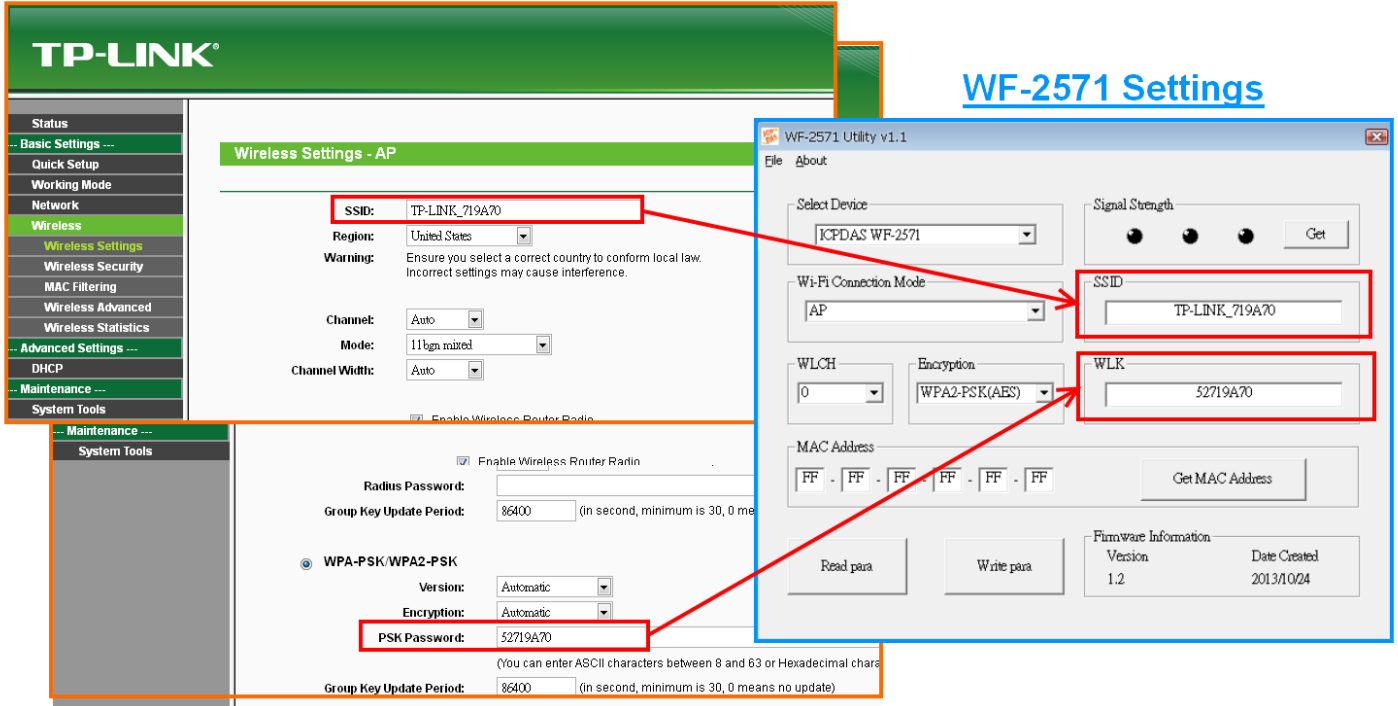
TP-LINK®

Status
-- Basic Settings ---
Quick Setup
Working Mode
Network
Wireless
Wireless Settings
Wireless Security
MAC Filtering
Wireless Advanced
Wireless Statistics
-- Advanced Settings ---
DHCP
-- Maintenance ---
System Tools

Wireless Settings - AP

SSID: TP-LINK_719A70
Region: United States
Warning: Ensure you select a correct country to conform local law. Incorrect settings may cause interference.

Channel: Auto
Mode: 11bgn mixed
Channel Width: Auto

Enable Wireless Router Radio

-- Maintenance ---
System Tools

Enable Wireless Router Radio

Radius Password:
Group Key Update Period: 86400 (in second, minimum is 30, 0 me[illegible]

WPA-PSK/WPA2-PSK
Version: Automatic
Encryption: Automatic
PSK Password: 52719A70
(You can enter ASCII characters between 8 and 63 or Hexadecimal chara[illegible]
Group Key Update Period: 86400 (in second, minimum is 30, 0 means no update)

WF-2571 Settings

WF-2571 Utility v1.1
File About

Select Device
ICPDAS WF-2571

Signal Strength
Get

Wi-Fi Connection Mode
AP

SSID
TP-LINK_719A70

WLCH
0

Encryption
WPA2-PSK(AES)

WLK
52719A70

MAC Address
FF - FF - FF - FF - FF - FF

Get MAC Address

Read para
Write para

Firmware Information
Version Date Created
1.2 2013/10/24